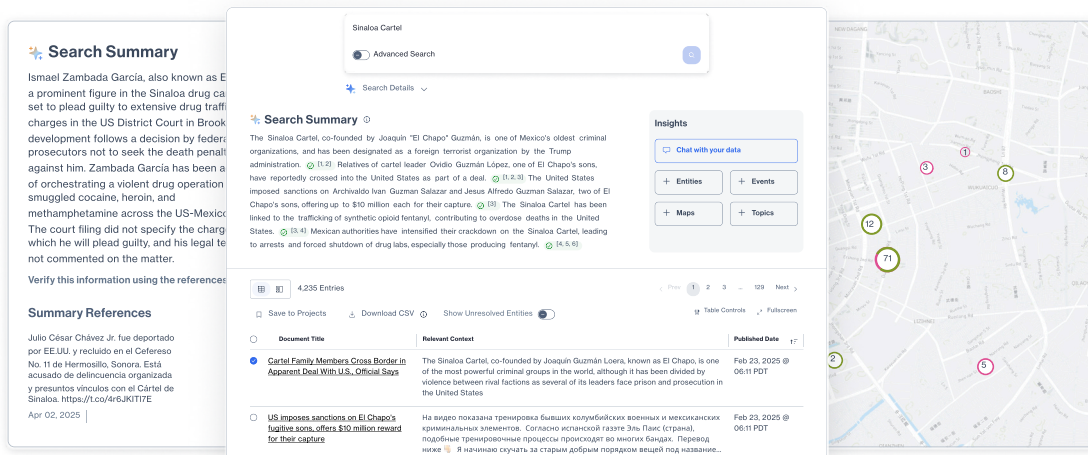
Search Summary

Ismael Zambada García, also known as E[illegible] a prominent figure in the Sinaloa drug ca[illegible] set to plead guilty to extensive drug traffi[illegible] charges in the US District Court in Brook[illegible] development follows a decision by federa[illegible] prosecutors not to seek the death penalt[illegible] against him. Zambada García has been a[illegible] of orchestrating a violent drug operation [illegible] smuggled cocaine, heroin, and methamphetamine across the US-Mexico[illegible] The court filing did not specify the charg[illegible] which he will plead guilty, and his legal te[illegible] not commented on the matter.

Verify this information using the references

Summary References

Julio César Chávez Jr. fue deportado por EE.UU. y recluido en el Cefereso No. 11 de Hermosillo, Sonora. Está acusado de delincuencia organizada y presuntos vínculos con el Cártel de Sinaloa. https://t.co/4r6JKlTI7E

Apr 02, 2025

Sinaloa Cartel

Advanced Search

Search Details

Search Summary

The Sinaloa Cartel, co-founded by Joaquín "El Chapo" Guzmán, is one of Mexico's oldest criminal organizations, and has been designated as a foreign terrorist organization by the Trump administration. [1, 2] Relatives of cartel leader Ovidio Guzmán López, one of El Chapo's sons, have reportedly crossed into the United States as part of a deal. [1, 2, 3] The United States imposed sanctions on Archivaldo Ivan Guzman Salazar and Jesus Alfredo Guzman Salazar, two of El Chapo's sons, offering up to $10 million each for their capture. [3] The Sinaloa Cartel has been linked to the trafficking of synthetic opioid fentanyl, contributing to overdose deaths in the United States. [3, 4] Mexican authorities have intensified their crackdown on the Sinaloa Cartel, leading to arrests and forced shutdown of drug labs, especially those producing fentanyl. [4, 5, 6]

Insights

Chat with your data

Entities

Events

Maps

Topics

4,235 Entries

Prev 1 2 3 ... 129 Next

Save to Projects

Download CSV

Show Unresolved Entities

Table Controls

Fullscreen

| Document Title | Relevant Context | Published Date |
|---|---|---|
| Cartel Family Members Cross Border in Apparent Deal With U.S., Official Says | The Sinaloa Cartel, co-founded by Joaquín Guzmán Loera, known as El Chapo, is one of the most powerful criminal groups in the world, although it has been divided by violence between rival factions as several of its leaders face prison and prosecution in the United States | Feb 23, 2025 @ 06:11 PDT |
| US imposes sanctions on El Chapo's fugitive sons, offers $10 million reward for their capture | На видео показана тренировка бывших колумбийских военных и мексиканских криминальных элементов. Согласно испанской газете Эль Паис (страна), подобные тренировочные процессы происходят во многих бандах. Перевод ниже Я начинаю скучать за старым добрым порядком вещей под название... | Feb 23, 2025 @ 06:11 PDT |

3
1
8
12
71
2
5